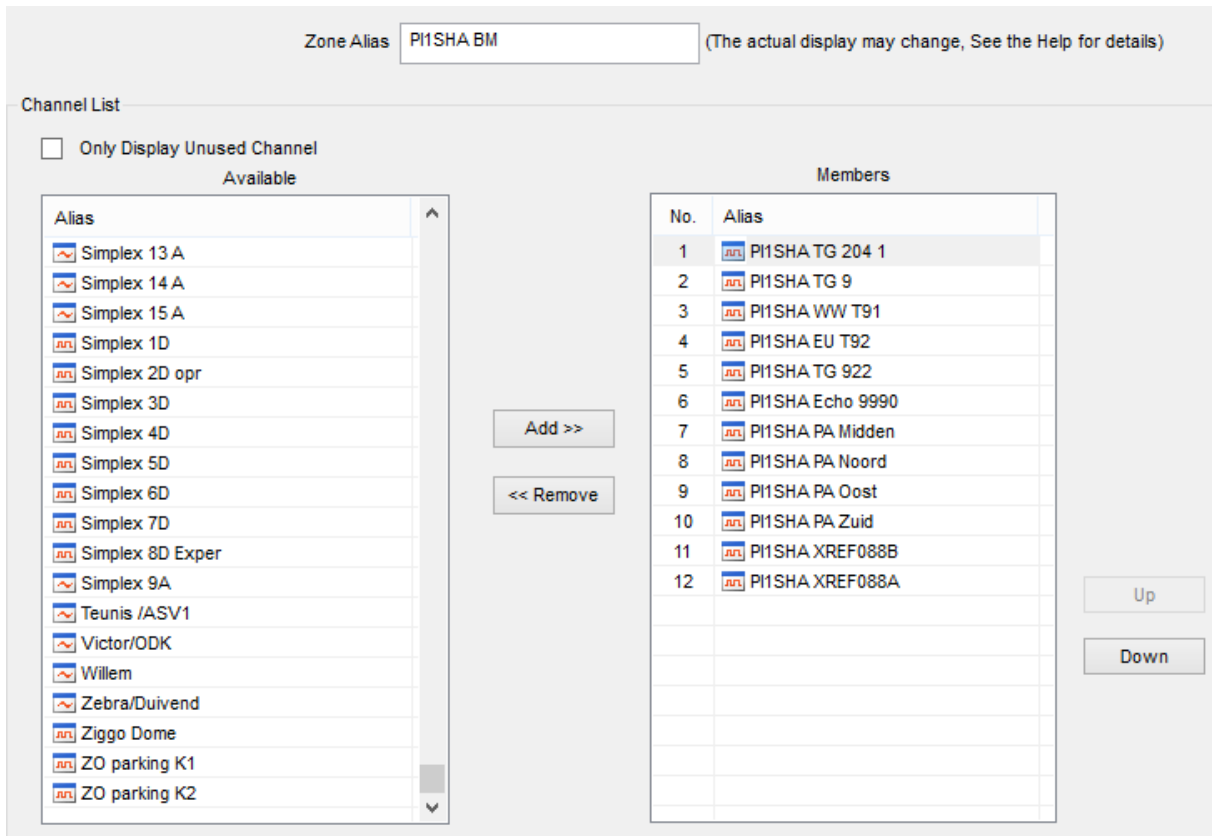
Zone Alias PI1SHA BM (The actual display may change, See the Help for details)

Channel List

Only Display Unused Channel

Available

| Alias |
|---|
| Simplex 13 A |
| Simplex 14 A |
| Simplex 15 A |
| Simplex 1D |
| Simplex 2D opr |
| Simplex 3D |
| Simplex 4D |
| Simplex 5D |
| Simplex 6D |
| Simplex 7D |
| Simplex 8D Exper |
| Simplex 9A |
| Teunis /ASV1 |
| Victor/ODK |
| Willem |
| Zebra/Duivend |
| Ziggo Dome |
| ZO parking K1 |
| ZO parking K2 |

Add >>

<< Remove

Members

| No. | Alias |
|---|---|
| 1 | PI1SHA TG 204 1 |
| 2 | PI1SHA TG 9 |
| 3 | PI1SHA WW T91 |
| 4 | PI1SHA EU T92 |
| 5 | PI1SHA TG 922 |
| 6 | PI1SHA Echo 9990 |
| 7 | PI1SHA PA Midden |
| 8 | PI1SHA PA Noord |
| 9 | PI1SHA PA Oost |
| 10 | PI1SHA PA Zuid |
| 11 | PI1SHA XREF088B |
| 12 | PI1SHA XREF088A |

Up

Down